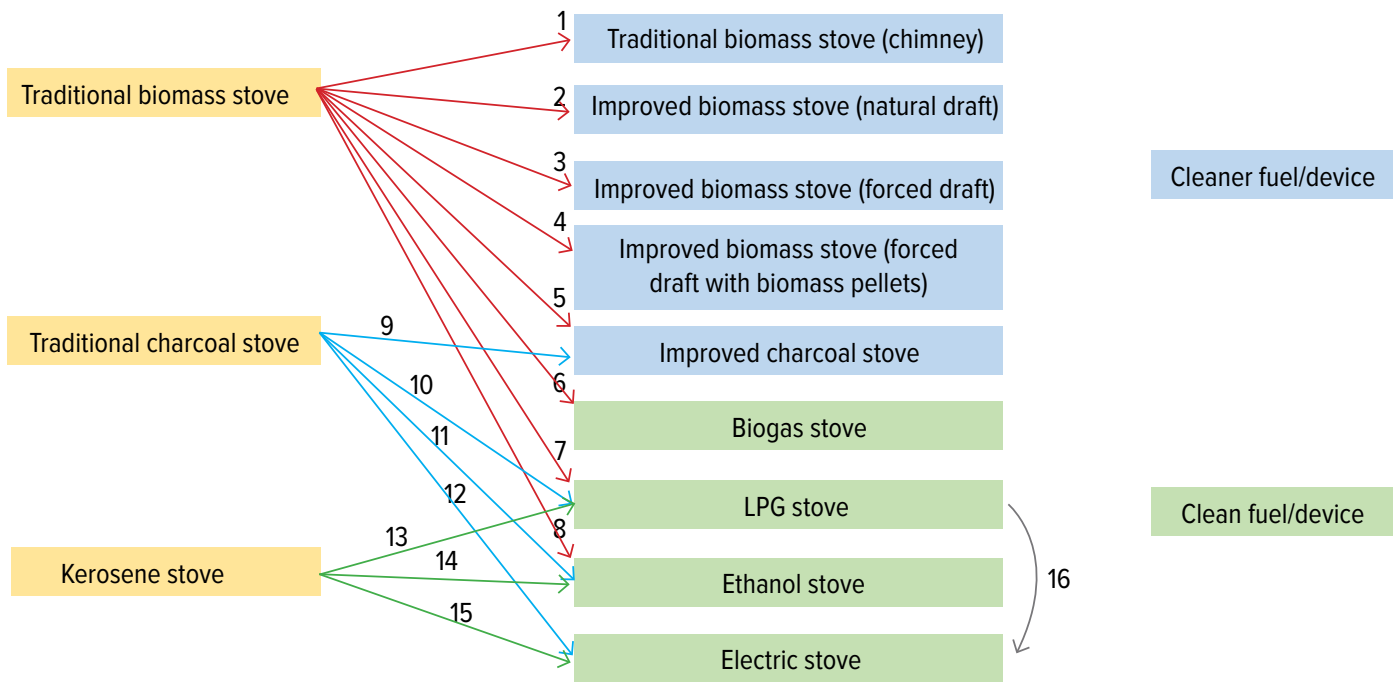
Traditional biomass stove

Traditional charcoal stove

Kerosene stove

1 Traditional biomass stove (chimney)

2 Improved biomass stove (natural draft)

3 Improved biomass stove (forced draft)

4 Improved biomass stove (forced draft with biomass pellets)

5 Improved charcoal stove

6 Biogas stove

7 LPG stove

8 Ethanol stove

Electric stove

9

10

11

12

13

14

15

16

Cleaner fuel/device

Clean fuel/device